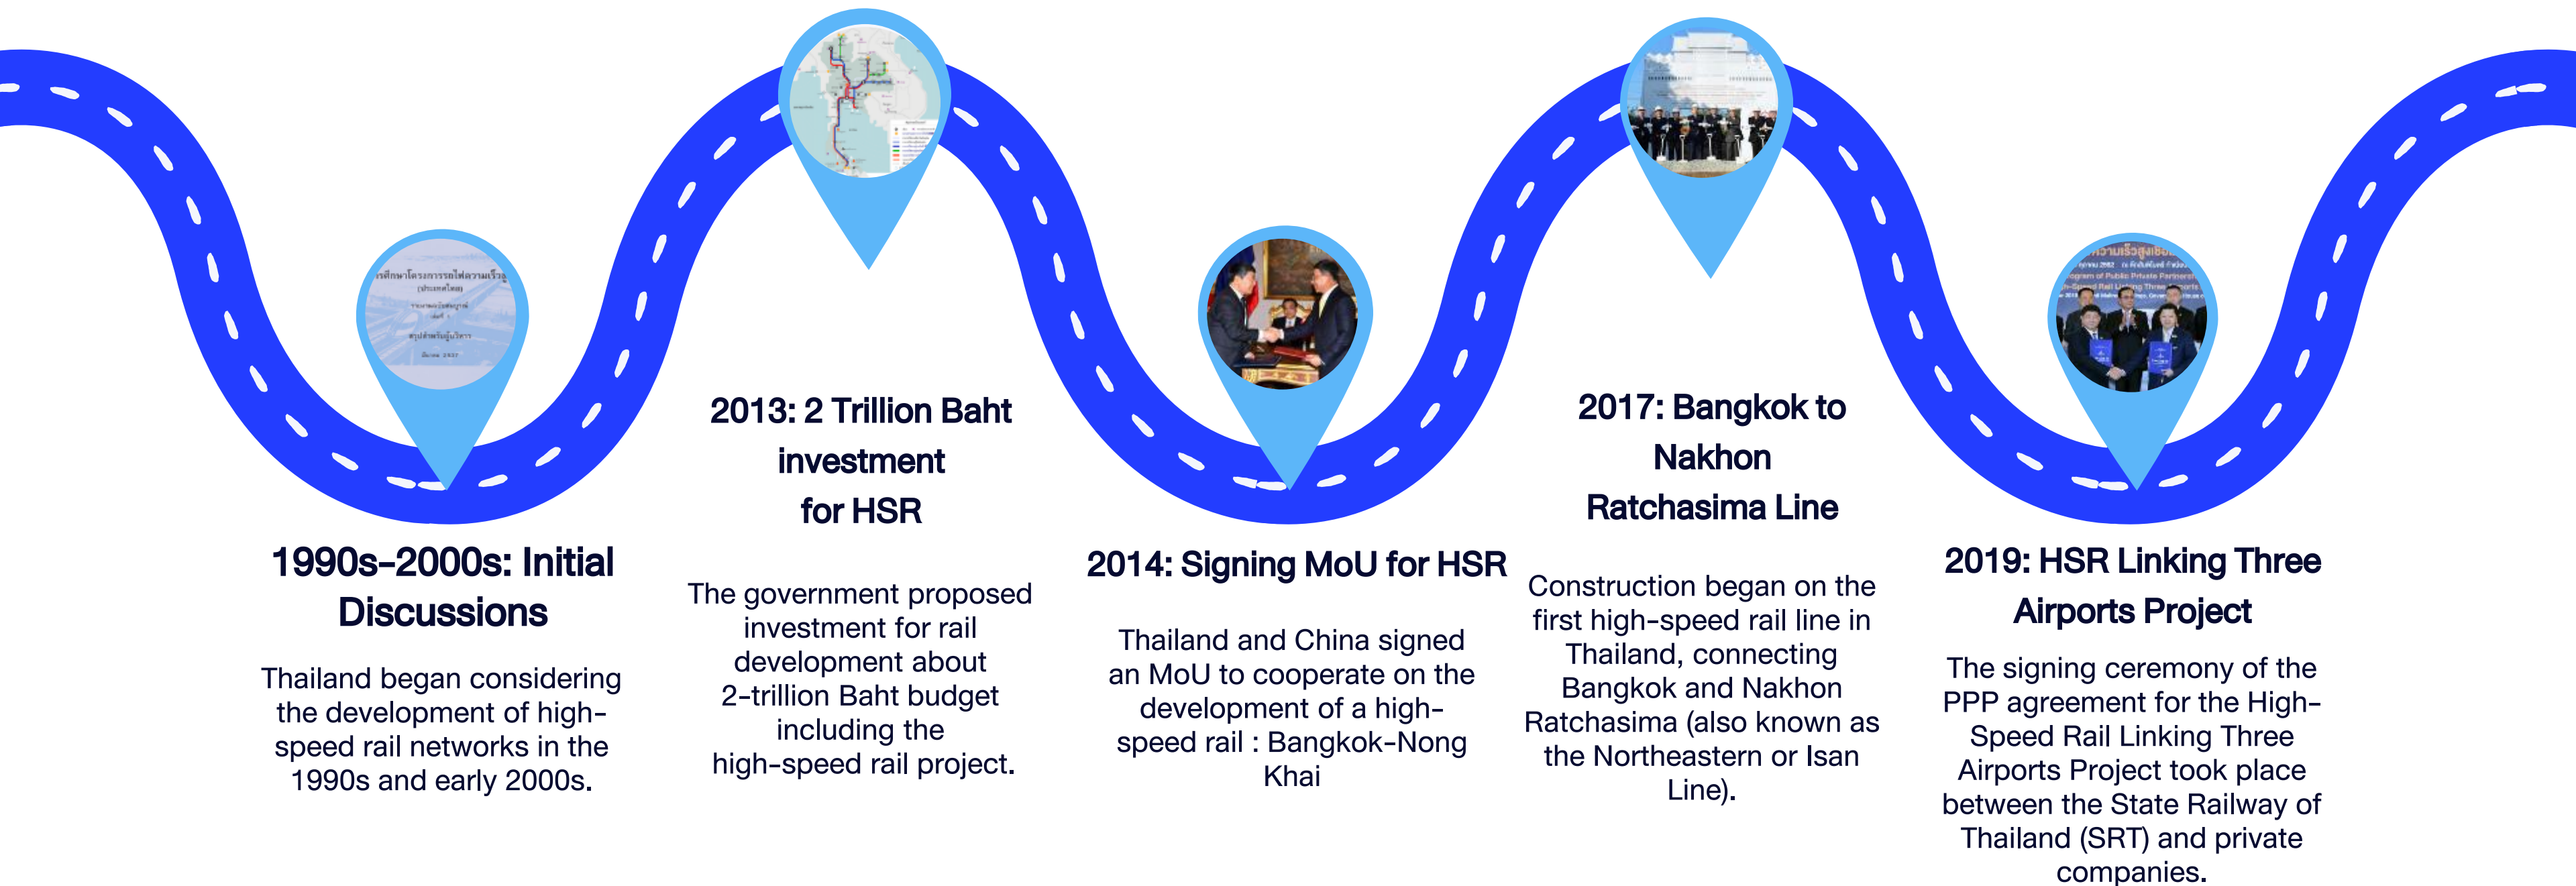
1990s-2000s: Initial Discussions

Thailand began considering the development of high-speed rail networks in the 1990s and early 2000s.

2013: 2 Trillion Baht investment for HSR

The government proposed investment for rail development about 2-trillion Baht budget including the high-speed rail project.

2014: Signing MoU for HSR

Thailand and China signed an MoU to cooperate on the development of a high-speed rail : Bangkok-Nong Khai

2017: Bangkok to Nakhon Ratchasima Line

Construction began on the first high-speed rail line in Thailand, connecting Bangkok and Nakhon Ratchasima (also known as the Northeastern or Isan Line).

2019: HSR Linking Three Airports Project

The signing ceremony of the PPP agreement for the High-Speed Rail Linking Three Airports Project took place between the State Railway of Thailand (SRT) and private companies.